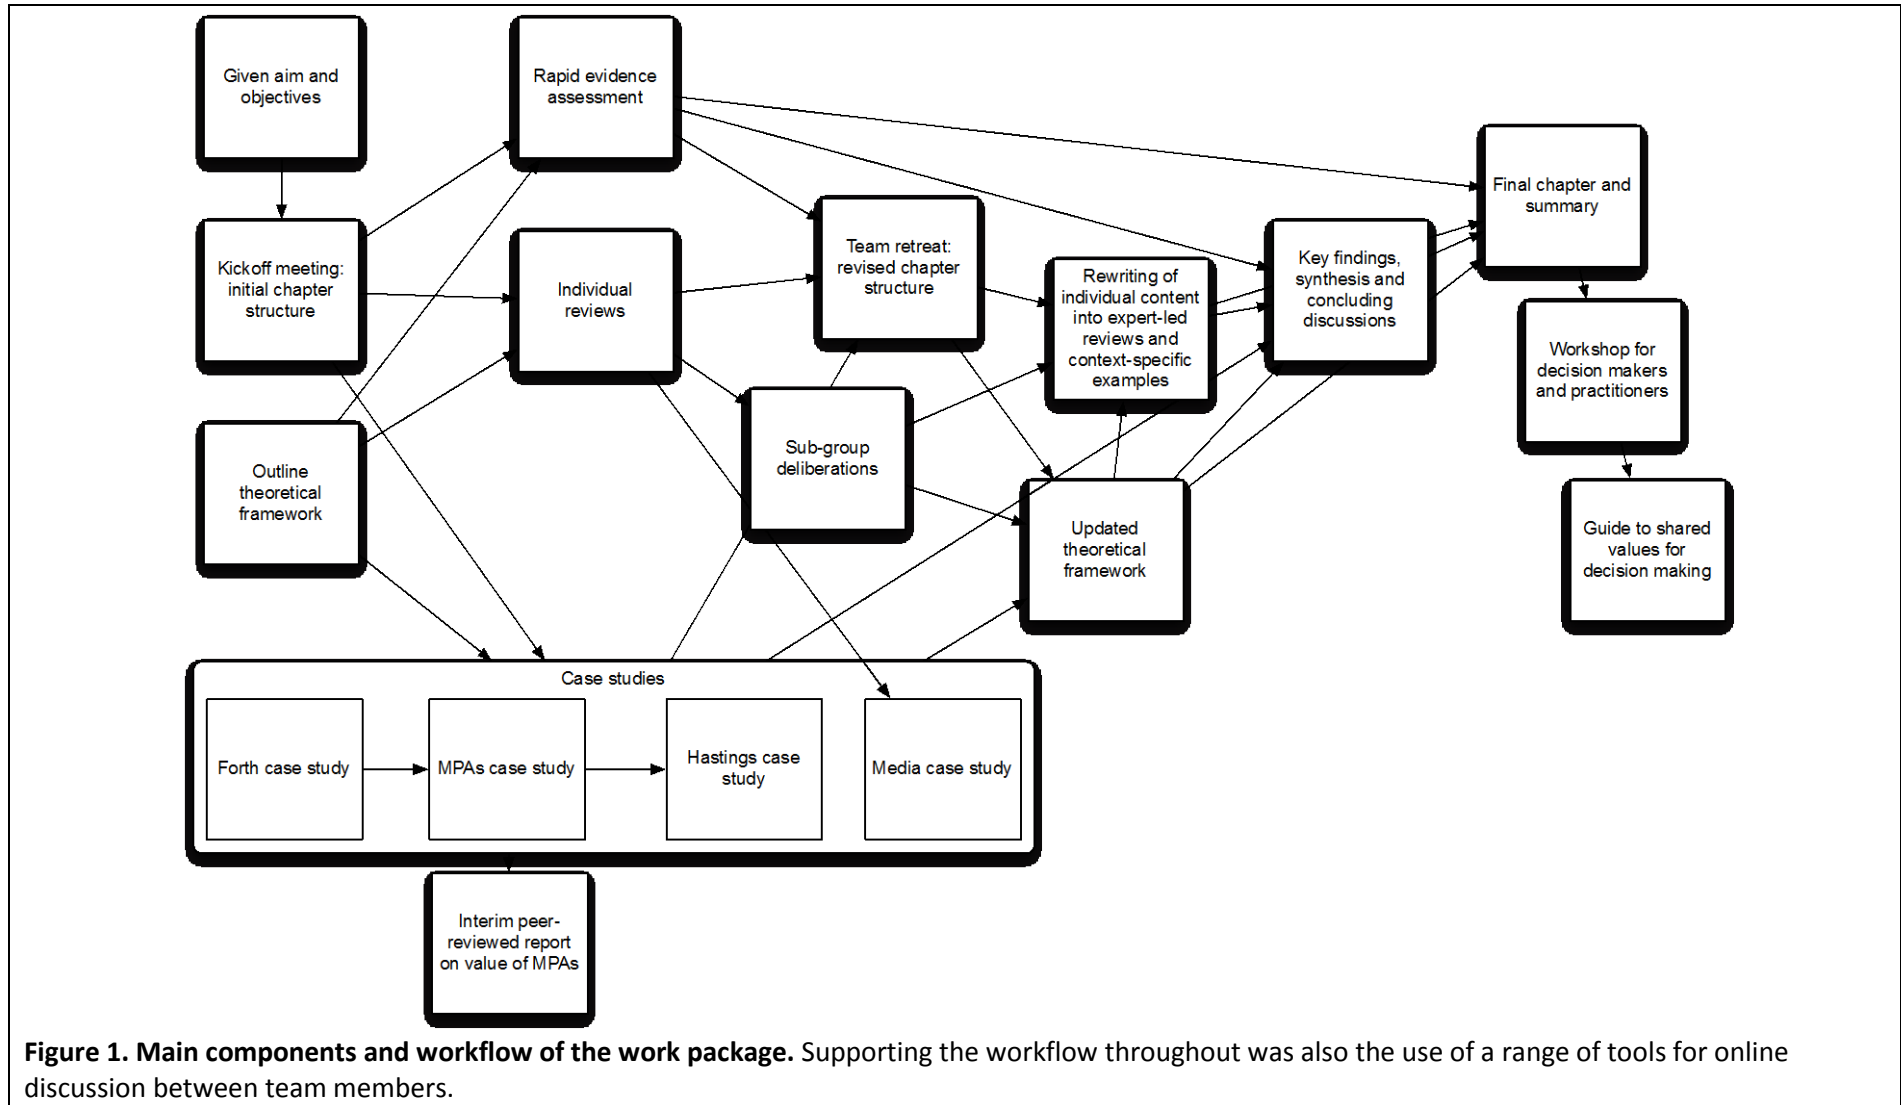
Given aim and objectives

Rapid evidence assessment

Kickoff meeting: initial chapter structure

Individual reviews

Team retreat: revised chapter structure

Rewriting of individual content into expert-led reviews and context-specific examples

Key findings, synthesis and concluding discussions

Final chapter and summary

Workshop for decision makers and practitioners

Guide to shared values for decision making

Outline theoretical framework

Sub-group deliberations

Updated theoretical framework

Case studies

Forth case study

MPAs case study

Hastings case study

Media case study

Interim peer-reviewed report on value of MPAs

**Figure 1. Main components and workflow of the work package.** Supporting the workflow throughout was also the use of a range of tools for online discussion between team members.